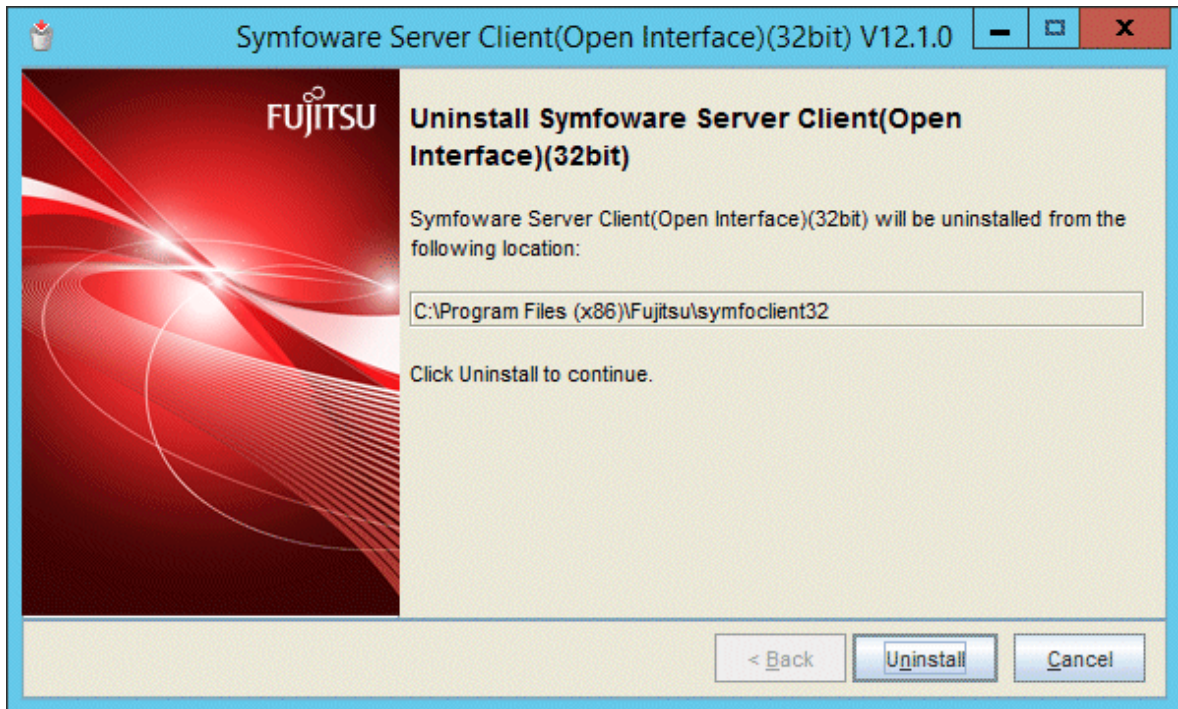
Symfoware Server Client(Open Interface)(32bit) V12.1.0

FUJITSU

Uninstall Symfoware Server Client(Open Interface)(32bit)

Symfoware Server Client(Open Interface)(32bit) will be uninstalled from the following location:

C:\Program Files (x86)\Fujitsu\symfoclient32

Click Uninstall to continue.

< Back

Uninstall

Cancel